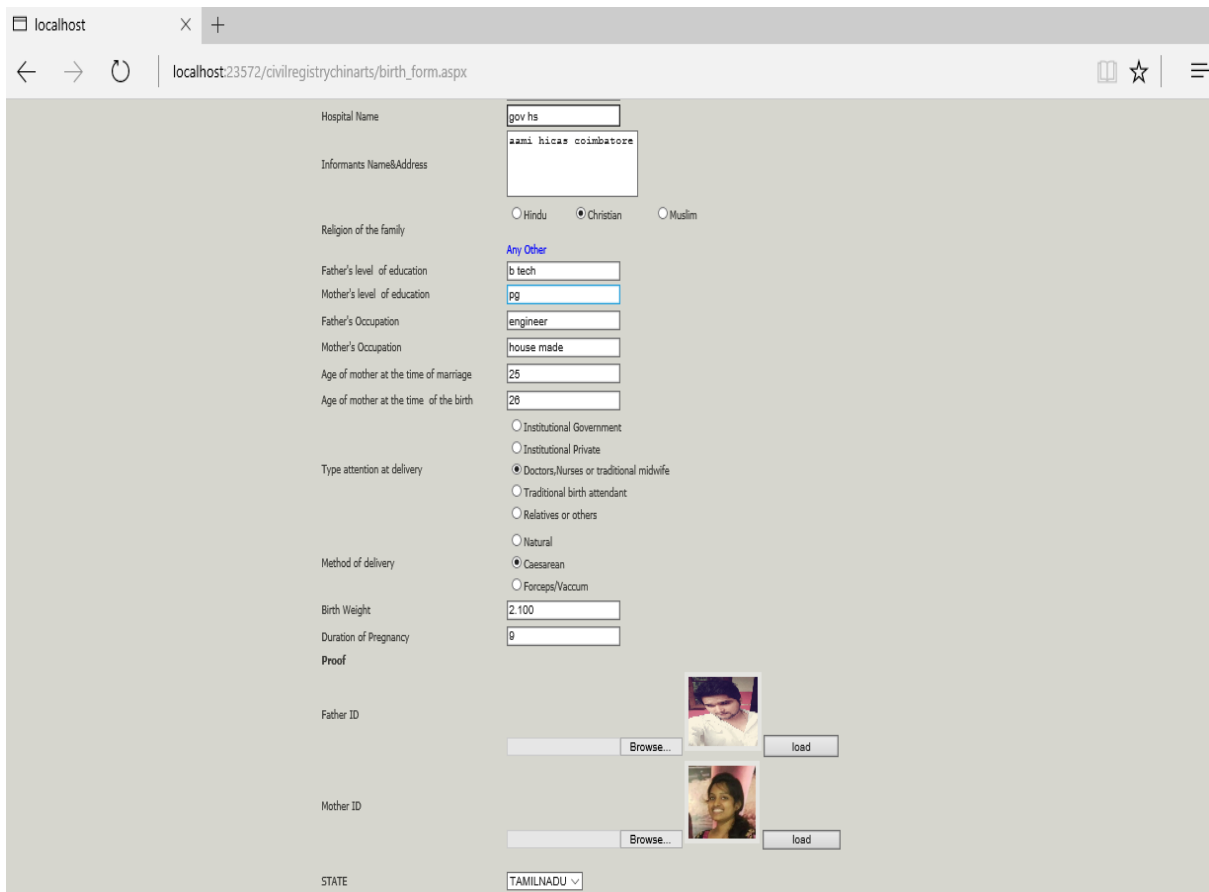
localhost

localhost:23572/civilregistrychinarts/birth_form.aspx

Hospital Name gov hs

Informants Name&Address aami hicas coimbatore

Religion of the family
Hindu Christian Muslim
Any Other

Father's level of education b tech

Mother's level of education pg

Father's Occupation engineer

Mother's Occupation house made

Age of mother at the time of marriage 25

Age of mother at the time of the birth 26

Type attention at delivery
Institutional Government
Institutional Private
Doctors,Nurses or traditional midwife
Traditional birth attendant
Relatives or others

Method of delivery
Natural
Caesarean
Forceps/Vaccum

Birth Weight 2.100

Duration of Pregnancy 9

Proof

Father ID
Browse... load

Mother ID
Browse... load

STATE TAMILNADU